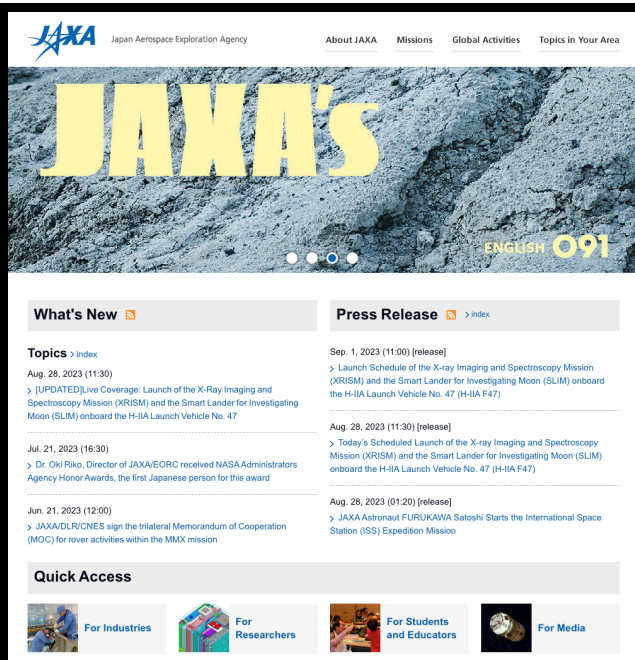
JAXA Japan Aerospace Exploration Agency

About JAXA Missions Global Activities Topics in Your Area

JAXA's

ENGLISH 091

What's New

Topics > index

Aug. 28, 2023 (11:30)
> [UPDATED]Live Coverage: Launch of the X-Ray Imaging and Spectroscopy Mission (XRISM) and the Smart Lander for Investigating Moon (SLIM) onboard the H-IIA Launch Vehicle No. 47

Jul. 21, 2023 (16:30)
> Dr. Oki Riko, Director of JAXA/EORC received NASA Administrators Agency Honor Awards, the first Japanese person for this award

Jun. 21, 2023 (12:00)
> JAXA/DLR/CNES sign the trilateral Memorandum of Cooperation (MOC) for rover activities within the MMX mission

Press Release > index

Sep. 1, 2023 (11:00) [release]
> Launch Schedule of the X-ray Imaging and Spectroscopy Mission (XRISM) and the Smart Lander for Investigating Moon (SLIM) onboard the H-IIA Launch Vehicle No. 47 (H-IIA F47)

Aug. 28, 2023 (11:30) [release]
> Today's Scheduled Launch of the X-ray Imaging and Spectroscopy Mission (XRISM) and the Smart Lander for Investigating Moon (SLIM) onboard the H-IIA Launch Vehicle No. 47 (H-IIA F47)

Aug. 28, 2023 (01:20) [release]
> JAXA Astronaut FURUKAWA Satoshi Starts the International Space Station (ISS) Expedition Mission

Quick Access

For Industries

For Researchers

For Students and Educators

For Media